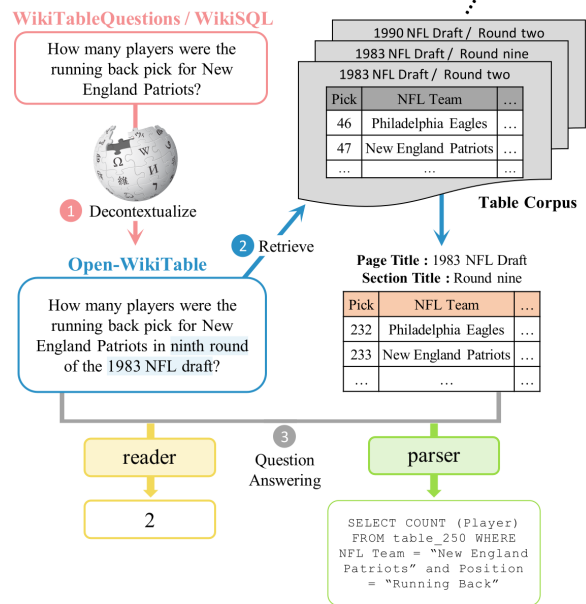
WikiTableQuestions / WikiSQL

How many players were the running back pick for New England Patriots?

1 Decontextualize

Open-WikiTable

How many players were the running back pick for New England Patriots in ninth round of the 1983 NFL draft?

2 Retrieve

1990 NFL Draft / Round two

1983 NFL Draft / Round nine

1983 NFL Draft / Round two

| Pick | NFL Team | … |
|---|---|---|
| 46 | Philadelphia Eagles | … |
| 47 | New England Patriots | … |
| … | … | … |

Table Corpus

Page Title : 1983 NFL Draft
Section Title : Round nine

| Pick | NFL Team | … |
|---|---|---|
| 232 | Philadelphia Eagles | … |
| 233 | New England Patriots | … |
| … | … | … |

reader

3 Question Answering

parser

2

SELECT COUNT (Player) FROM table_250 WHERE NFL Team = “New England Patriots” and Position = “Running Back”